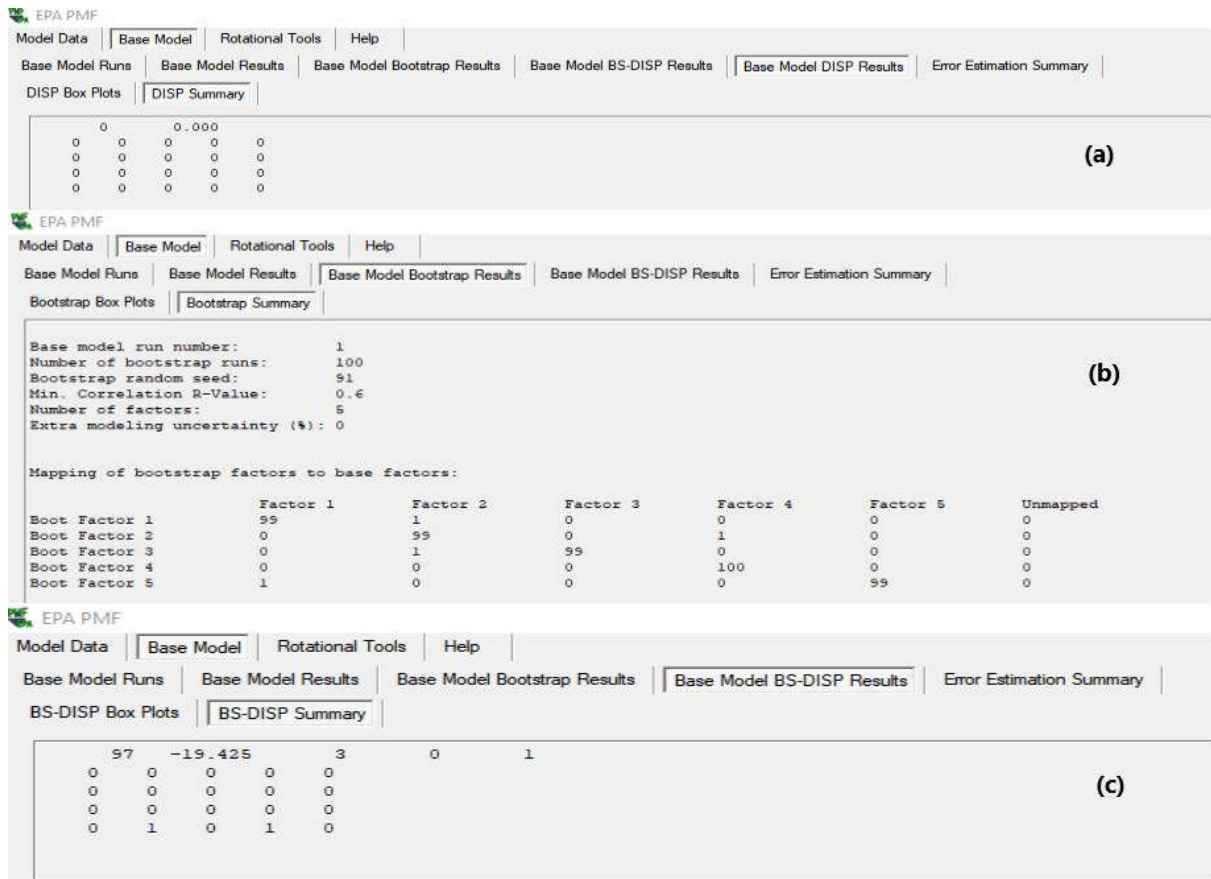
EPA PMF

Model Data | Base Model | Rotational Tools | Help

Base Model Runs | Base Model Results | Base Model Bootstrap Results | Base Model BS-DISP Results | Base Model DISP Results | Error Estimation Summary

DISP Box Plots | DISP Summary

0 0.000
0 0 0 0 0
0 0 0 0 0
0 0 0 0 0
0 0 0 0 0

(a)

EPA PMF

Model Data | Base Model | Rotational Tools | Help

Base Model Runs | Base Model Results | Base Model Bootstrap Results | Base Model BS-DISP Results | Error Estimation Summary

Bootstrap Box Plots | Bootstrap Summary

Base model run number: 1
Number of bootstrap runs: 100
Bootstrap random seed: 91
Min. Correlation R-Value: 0.6
Number of factors: 5
Extra modeling uncertainty (%): 0

(b)

Mapping of bootstrap factors to base factors:

| | Factor 1 | Factor 2 | Factor 3 | Factor 4 | Factor 5 | Unmapped |
|---|---|---|---|---|---|---|
| Boot Factor 1 | 99 | 1 | 0 | 0 | 0 | 0 |
| Boot Factor 2 | 0 | 99 | 0 | 1 | 0 | 0 |
| Boot Factor 3 | 0 | 1 | 99 | 0 | 0 | 0 |
| Boot Factor 4 | 0 | 0 | 0 | 100 | 0 | 0 |
| Boot Factor 5 | 1 | 0 | 0 | 0 | 99 | 0 |

EPA PMF

Model Data | Base Model | Rotational Tools | Help

Base Model Runs | Base Model Results | Base Model Bootstrap Results | Base Model BS-DISP Results | Error Estimation Summary

BS-DISP Box Plots | BS-DISP Summary

97 -19.425 3 0 1
0 0 0 0 0
0 0 0 0 0
0 0 0 0 0
0 1 0 1 0

(c)